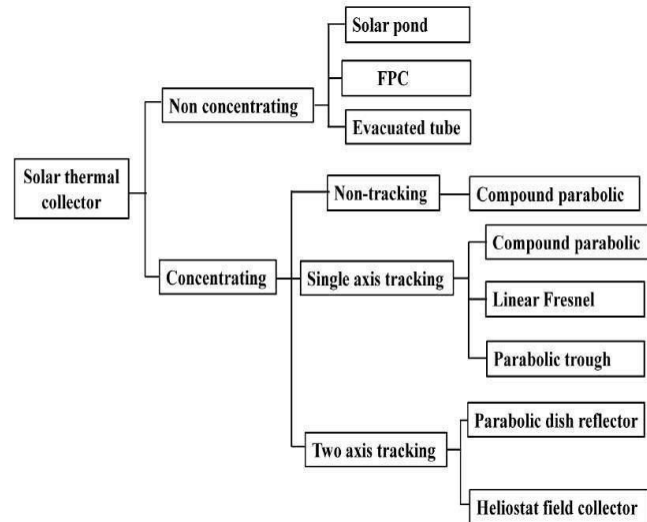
Solar thermal collector

Non concentrating

Solar pond

FPC

Evacuated tube

Concentrating

Non-tracking

Compound parabolic

Single axis tracking

Compound parabolic

Linear Fresnel

Parabolic trough

Two axis tracking

Parabolic dish reflector

Heliostat field collector